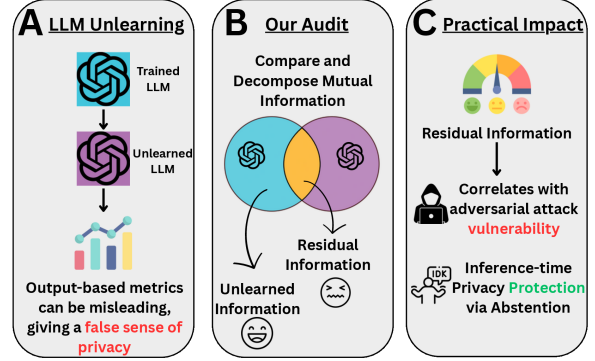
A LLM Unlearning

Trained LLM

Unlearned LLM

Output-based metrics can be misleading, giving a false sense of privacy

B Our Audit

Compare and Decompose Mutual Information

Residual Information

Unlearned Information

C Practical Impact

Residual Information

Correlates with adversarial attack vulnerability

IDK

Inference-time Privacy Protection via Abstention